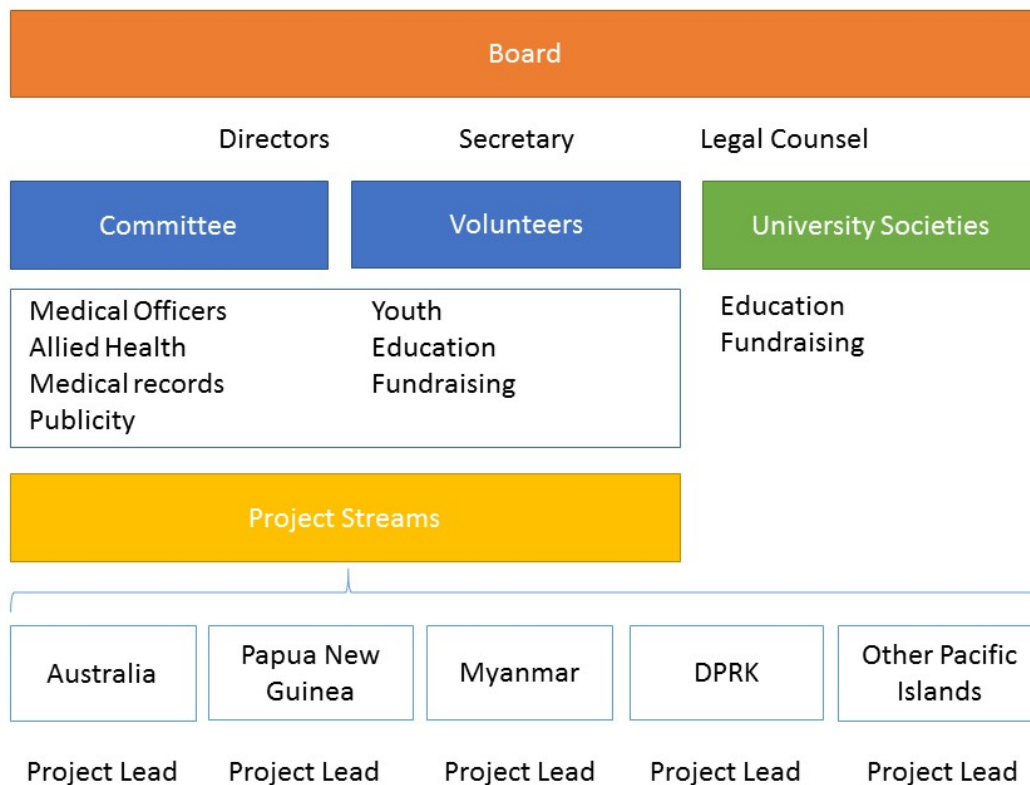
Board

Directors Secretary Legal Counsel

Committee

Volunteers

University Societies

Medical Officers
Allied Health
Medical records
Publicity

Youth
Education
Fundraising

Education
Fundraising

Project Streams

Australia

Papua New Guinea

Myanmar

DPRK

Other Pacific Islands

Project Lead Project Lead Project Lead Project Lead Project Lead